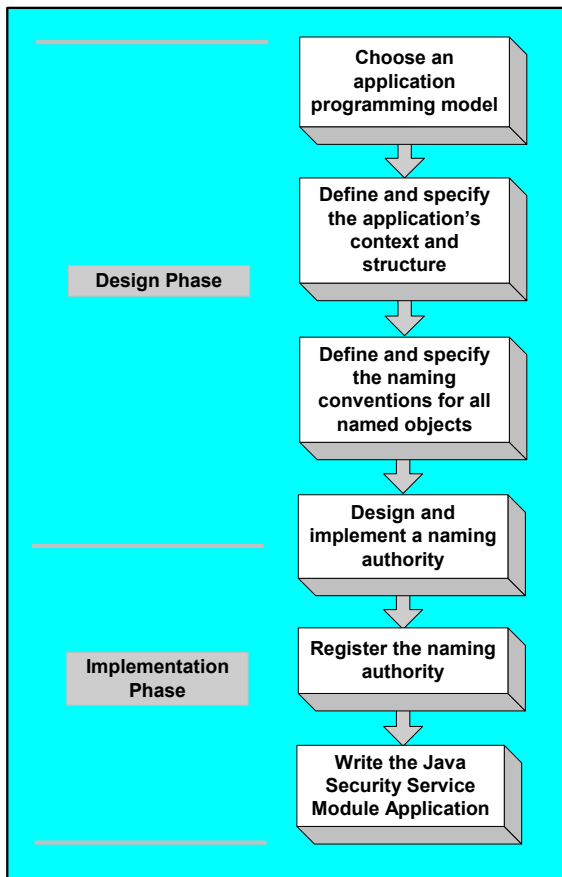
Choose an application programming model

Define and specify the application's context and structure

Design Phase

Define and specify the naming conventions for all named objects

Design and implement a naming authority

Implementation Phase

Register the naming authority

Write the Java Security Service Module Application